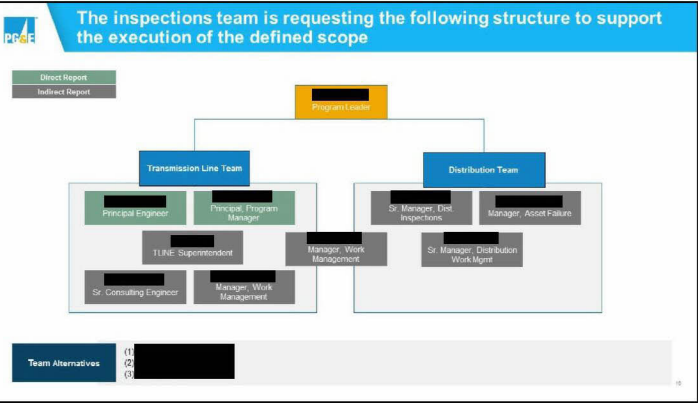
PG&E

The inspections team is requesting the following structure to support the execution of the defined scope

Direct Report
Indirect Report

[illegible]
Program Leader

Transmission Line Team

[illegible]
Principal Engineer

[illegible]
Principal, Program Manager

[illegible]
TLINE Superintendent

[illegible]
Sr. Consulting Engineer

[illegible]
Manager, Work Management

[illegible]
Manager, Work Management

Distribution Team

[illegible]
Sr. Manager, Dist Inspections

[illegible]
Manager, Asset Failure

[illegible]
Sr. Manager, Distribution Work Mgmt

Team Alternatives
(1) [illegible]
(2) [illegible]
(3) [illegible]

16